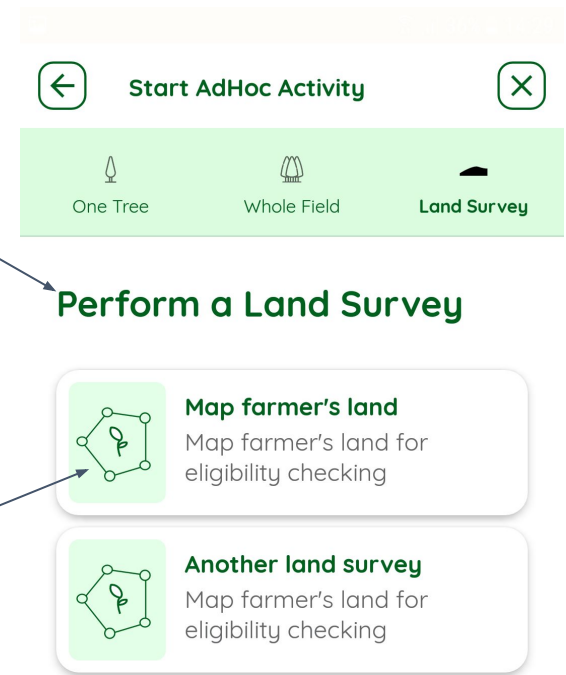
Start AdHoc Activity

One Tree
Whole Field
Land Survey

Perform a Land Survey

Map farmer's land
Map farmer's land for eligibility checking

Another land survey
Map farmer's land for eligibility checking